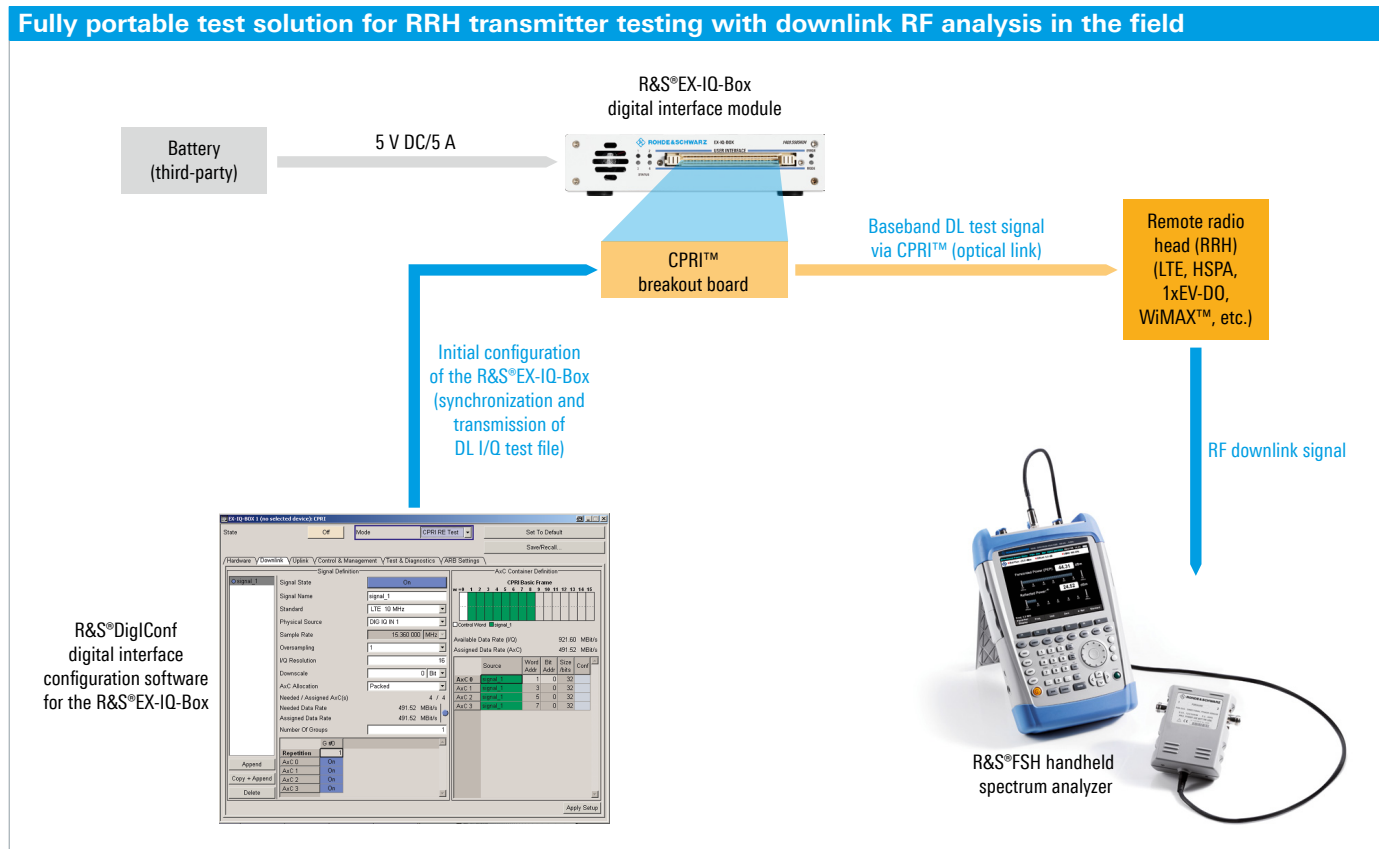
Fully portable test solution for RRH transmitter testing with downlink RF analysis in the field

R&S®EX-IQ-Box digital interface module

Battery (third-party)

5 V DC/5 A

ROHDE&SCHWARZ EX-IQ-BOX USER INTERFACE

CPRI™ breakout board

Baseband DL test signal via CPRI™ (optical link)

Remote radio head (RRH) (LTE, HSPA, 1xEV-DO, WiMAX™, etc.)

Initial configuration of the R&S®EX-IQ-Box (synchronization and transmission of DL I/Q test file)

RF downlink signal

R&S®DigIConf digital interface configuration software for the R&S®EX-IQ-Box

EX-IQ-BOX 1 (no selected device): CPRI

State | Off | Mode | CPRI RE Test | Set To Default | Save/Recall...

Hardware | Downlink | Uplink | Control & Management | Test & Diagnostics | ARB Settings

Signal Definition

signal_1

Signal State | On
Signal Name | signal_1
Standard | LTE 10 MHz
Physical Source | DIG IQ IN 1
Sample Rate | 15.360 000 MHz
Oversampling | 1
I/Q Resolution | 16
Downscale | 0 Bit
AxC Allocation | Packed
Needed / Assigned AxC(s) | 4 / 4
Needed Data Rate | 491.52 MBit/s
Assigned Data Rate | 491.52 MBit/s
Number Of Groups | 1

G #0
Repetition | 1
AxC 0 | On
AxC 1 | On
AxC 2 | On
AxC 3 | On

Append
Copy + Append
Delete

AxC Container Definition

CPRI Basic Frame
W→8 1 2 3 4 5 6 7 8 9 10 11 12 13 14 15

Control Word | signal_1

Available Data Rate (I/Q) | 921.60 MBit/s
Assigned Data Rate (AxC) | 491.52 MBit/s

| | Source | Word Addr | Bit Addr | Size /bits | Conf |
|---|---|---|---|---|---|
| AxC 0 | signal_1 | 1 | 0 | 32 | |
| AxC 1 | signal_1 | 3 | 0 | 32 | |
| AxC 2 | signal_1 | 5 | 0 | 32 | |
| AxC 3 | signal_1 | 7 | 0 | 32 | |

Apply Setup

R&S®FSH handheld spectrum analyzer